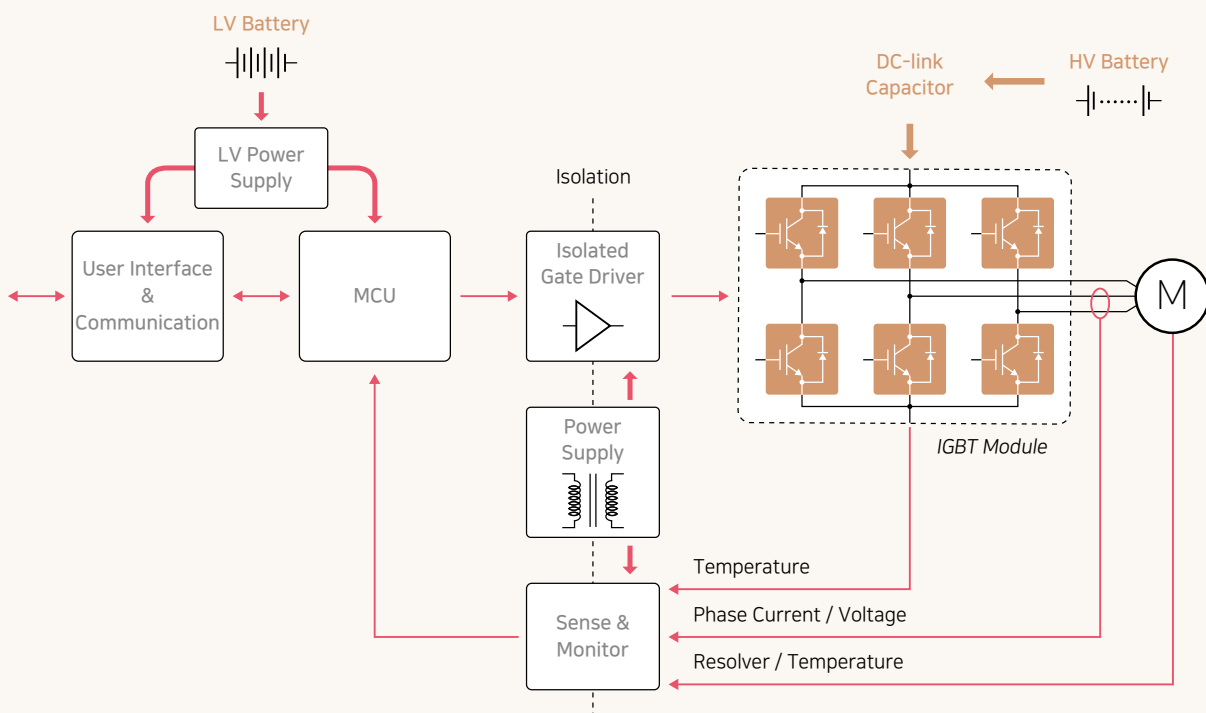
LV Battery

LV Power Supply

User Interface & Communication

MCU

Isolation

Isolated Gate Driver

DC-link Capacitor

HV Battery

M

IGBT Module

Power Supply

Temperature

Phase Current / Voltage

Resolver / Temperature

Sense & Monitor